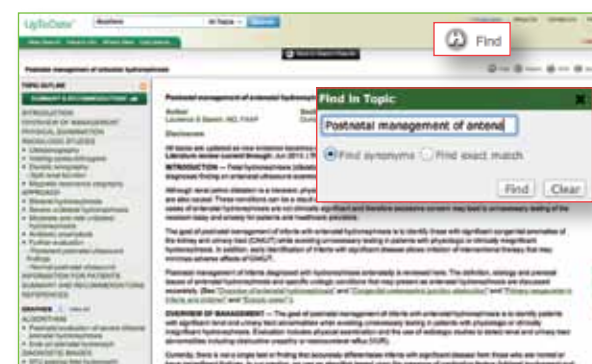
UpToDate

Postnatal management of antenatal hydronephrosis

TOPIC OUTLINE

SUMMARY & RECOMMENDATIONS

INTRODUCTION

Postnatal management of antenatal hydronephrosis

Find

Find In Topic

Postnatal management of antena

Find synonyms

Find exact match

Find

Clear

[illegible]